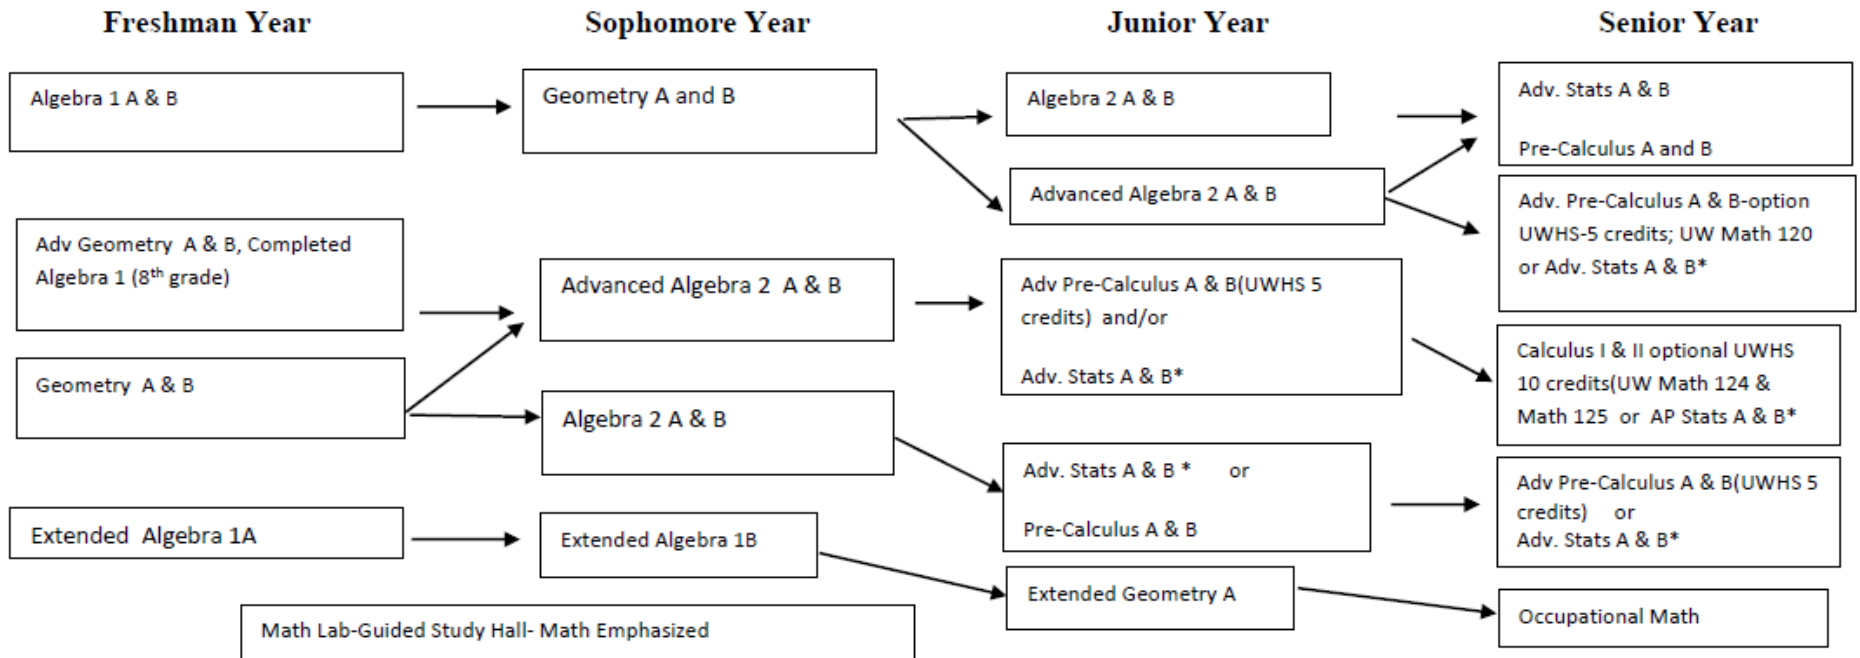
Freshman Year

Sophomore Year

Junior Year

Senior Year

Algebra 1 A & B

Geometry A and B

Algebra 2 A & B

Adv. Stats A & B

Pre-Calculus A and B

Advanced Algebra 2 A & B

Adv. Pre-Calculus A & B-option UWHS-5 credits; UW Math 120 or Adv. Stats A & B*

Adv Geometry A & B, Completed Algebra 1 ($8^{th}$ grade)

Advanced Algebra 2 A & B

Adv Pre-Calculus A & B(UWHS 5 credits) and/or

Adv. Stats A & B*

Calculus I & II optional UWHS 10 credits(UW Math 124 & Math 125 or AP Stats A & B*

Geometry A & B

Algebra 2 A & B

Adv. Stats A & B * or

Pre-Calculus A & B

Adv Pre-Calculus A & B(UWHS 5 credits) or Adv. Stats A & B*

Extended Algebra 1A

Extended Algebra 1B

Extended Geometry A

Occupational Math

Math Lab-Guided Study Hall- Math Emphasized